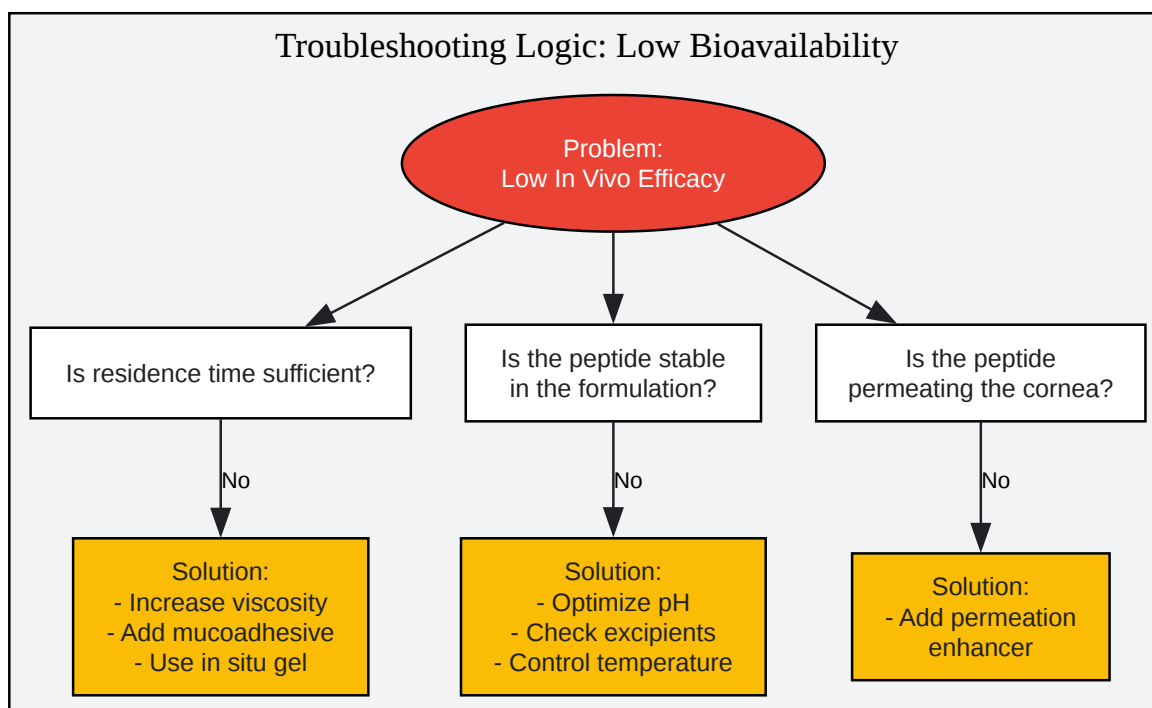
Troubleshooting Logic: Low Bioavailability

Problem:
Low In Vivo Efficacy

Is residence time sufficient?

No

Solution:
- Increase viscosity
- Add mucoadhesive
- Use in situ gel

Is the peptide stable in the formulation?

No

Solution:
- Optimize pH
- Check excipients
- Control temperature

Is the peptide permeating the cornea?

No

Solution:
- Add permeation enhancer